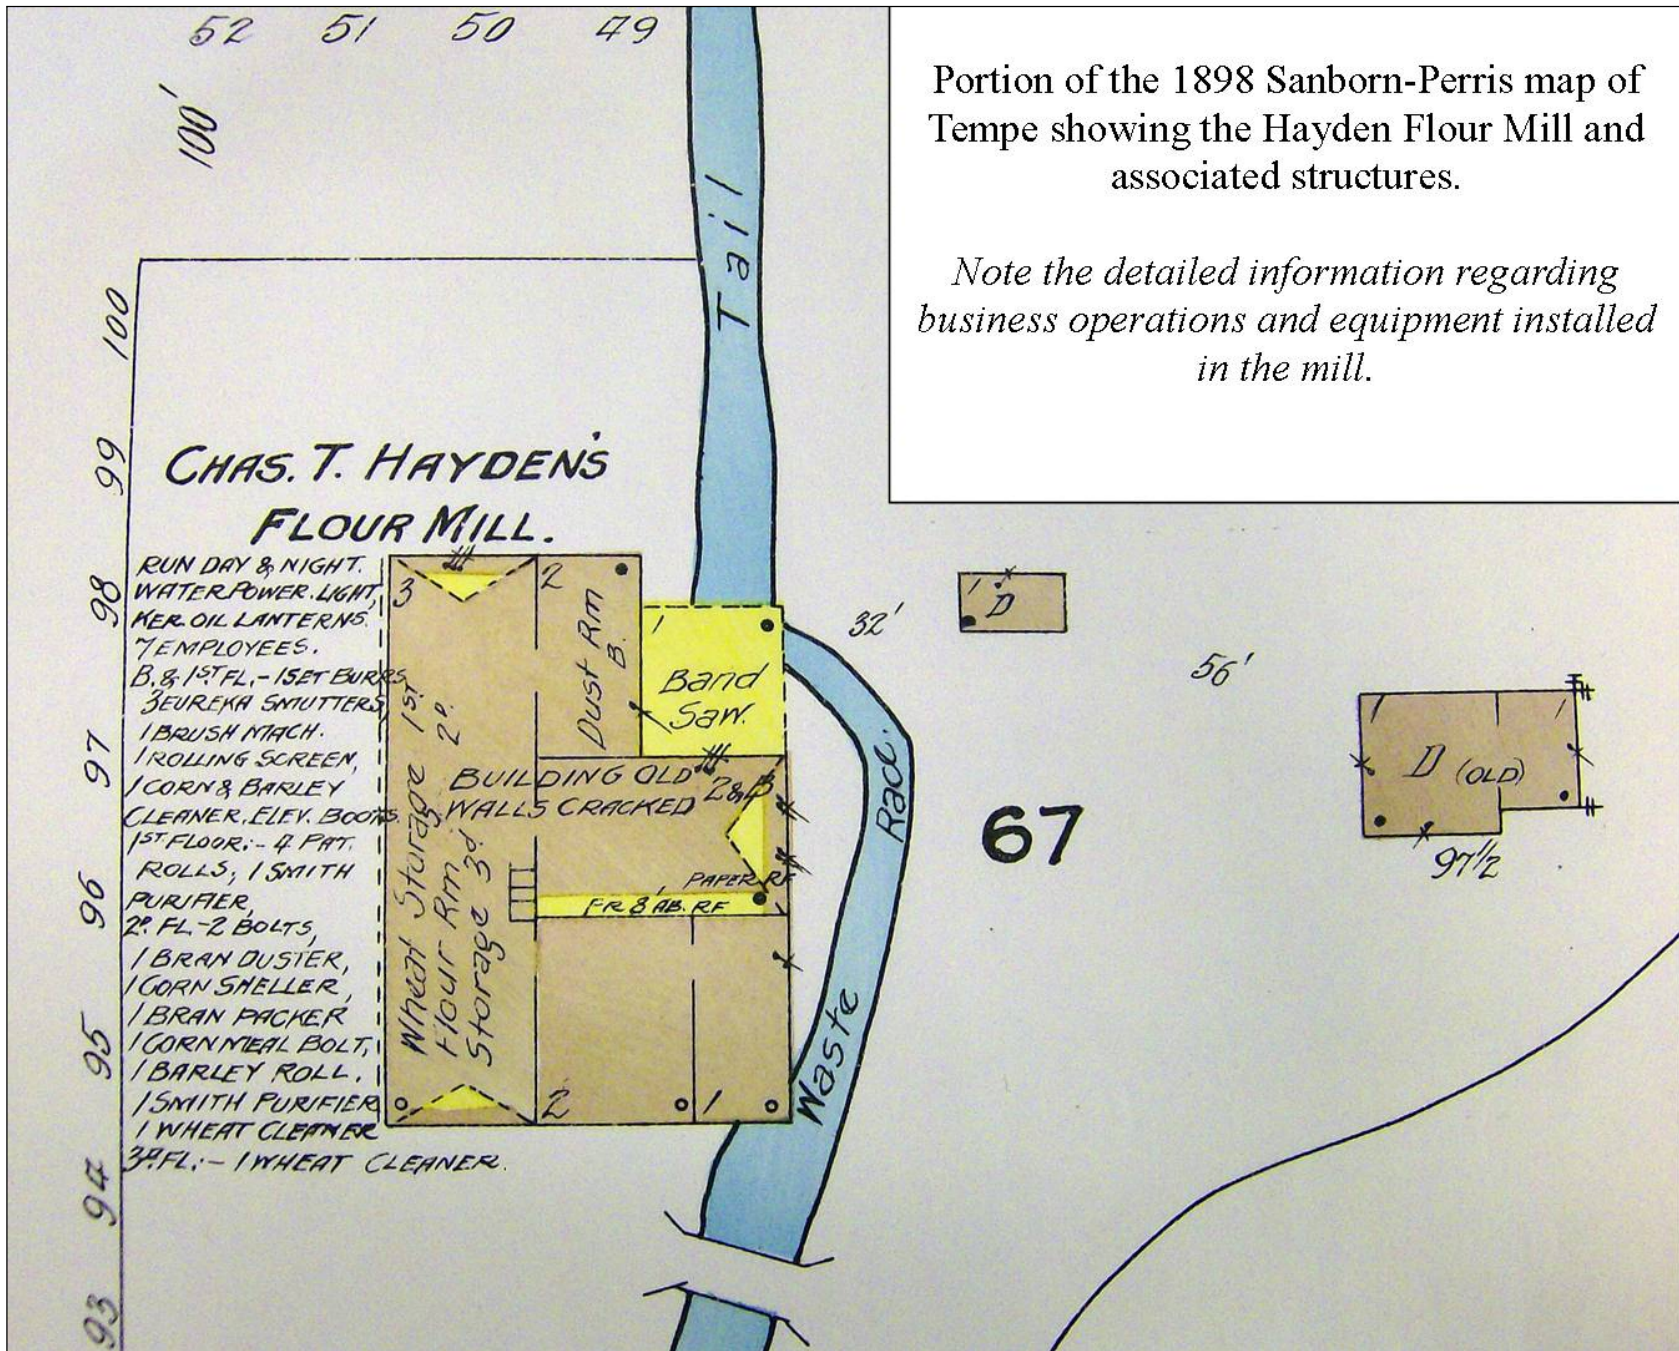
Portion of the 1898 Sanborn-Perris map of Tempe showing the Hayden Flour Mill and associated structures.

Note the detailed information regarding business operations and equipment installed in the mill.

52 51 50 49

100'

100

99

98

97

96

95

94

93

CHAS. T. HAYDEN'S FLOUR MILL.

RUN DAY & NIGHT. WATER POWER. LIGHT, KER. OIL LANTERNS. 7 EMPLOYEES. B. & 1ST FL. - 1 SET BURRS 3 EUREKA SMUTTERS 1 BRUSH MACH. 1 ROLLING SCREEN, 1 CORN & BARLEY CLEANER. ELEV. BOOTS. 1ST FLOOR: - 4 PAT. ROLLS; 1 SMITH PURIFIER, 2D FL. - 2 BOLTS, 1 BRAN DUSTER, 1 CORN SHELLER, 1 BRAN PACKER 1 CORN MEAL BOLT, 1 BARLEY ROLL. 1 SMITH PURIFIER 1 WHEAT CLEANER 3D FL. - 1 WHEAT CLEANER.

3

1st 2d

Wheat Storage Flour Rm. Storage 3d

2

Dust Rm B.

1

Band Saw.

BUILDING OLD WALLS CRACKED

2 & B

PAPER RF

FR 8 AB. RF

2

1

Tail

Waste Race

32'

1 D

56'

67

1

1

D (OLD)

97½